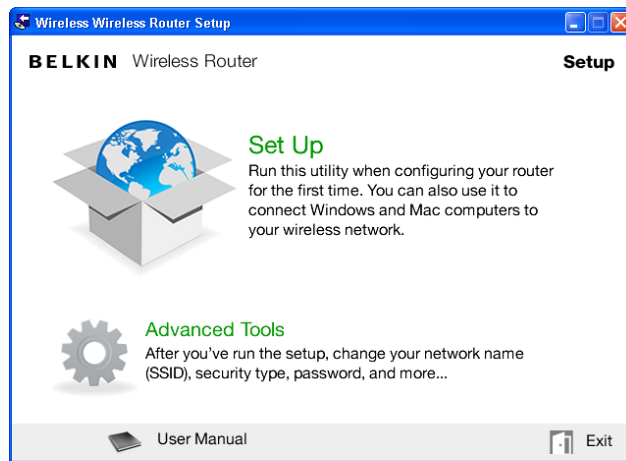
Wireless Wireless Router Setup

BELKIN Wireless Router

Setup

Set Up

Run this utility when configuring your router for the first time. You can also use it to connect Windows and Mac computers to your wireless network.

Advanced Tools

After you've run the setup, change your network name (SSID), security type, password, and more...

User Manual

Exit